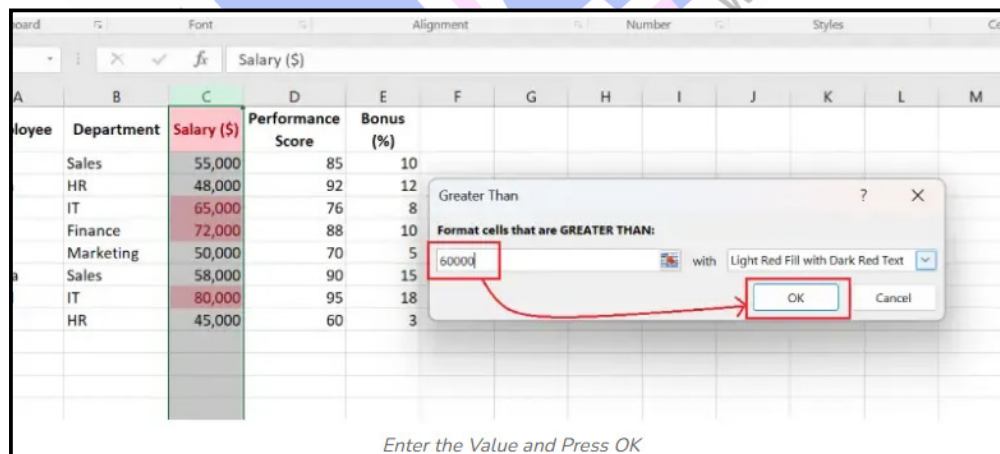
oard Font Alignment Number Styles Ce

Salary ($)

| A | B | C | D | E | F | G | H | I | J | K | L | M |
|---|---|---|---|---|---|---|---|---|---|---|---|---|
| loyee | Department | Salary ($) | Performance Score | Bonus (%) | | | | | | | | |
| | Sales | 55,000 | 85 | 10 | | | | | | | | |
| | HR | 48,000 | 92 | 12 | | | | | | | | |
| | IT | 65,000 | 76 | 8 | | | | | | | | |
| | Finance | 72,000 | 88 | 10 | | | | | | | | |
| | Marketing | 50,000 | 70 | 5 | | | | | | | | |
| a | Sales | 58,000 | 90 | 15 | | | | | | | | |
| | IT | 80,000 | 95 | 18 | | | | | | | | |
| | HR | 45,000 | 60 | 3 | | | | | | | | |

Greater Than ? X

Format cells that are GREATER THAN:

60000 with Light Red Fill with Dark Red Text

OK Cancel

Enter the Value and Press OK